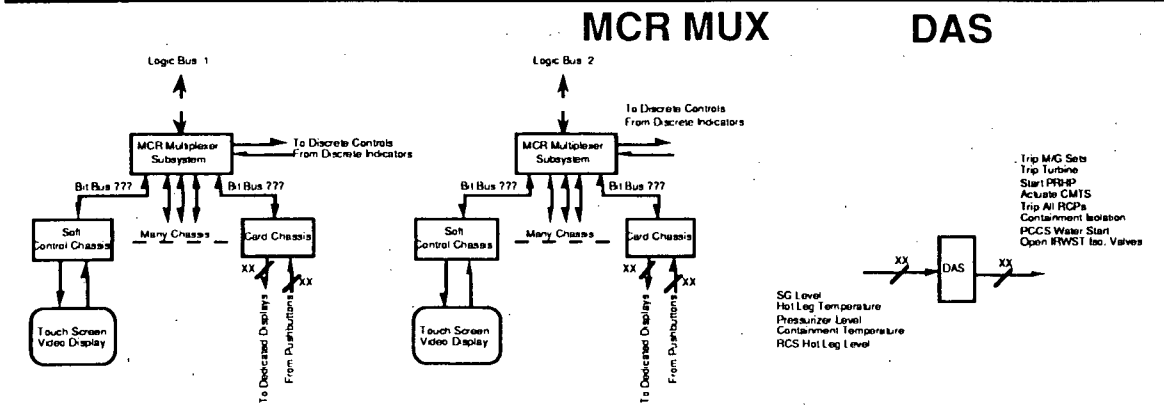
MCR MUX

DAS

Logic Bus 1

MCR Multiplexer Subsystem

To Discrete Controls
From Discrete Indicators

Bit Bus ???

Bit Bus ???

Soft Control Chassis

Many Chassis

Card Chassis

XX

XX

Touch Screen Video Display

To Dedicated Displays

From Pushbuttons

Logic Bus 2

To Discrete Controls
From Discrete Indicators

MCR Multiplexer Subsystem

Bit Bus ???

Bit Bus ???

Soft Control Chassis

Many Chassis

Card Chassis

XX

XX

Touch Screen Video Display

To Dedicated Displays

From Pushbuttons

Trip M/G Sets
Trip Turbine
Start PRHP
Actuate CMTS
Trip All RCPs
Containment Isolation
PCCS Water Start
Open IRWST Iso. Valves

XX

DAS

XX

SG Level
Hot Leg Temperature
Pressurizer Level
Containment Temperature
RCS Hot Leg Level